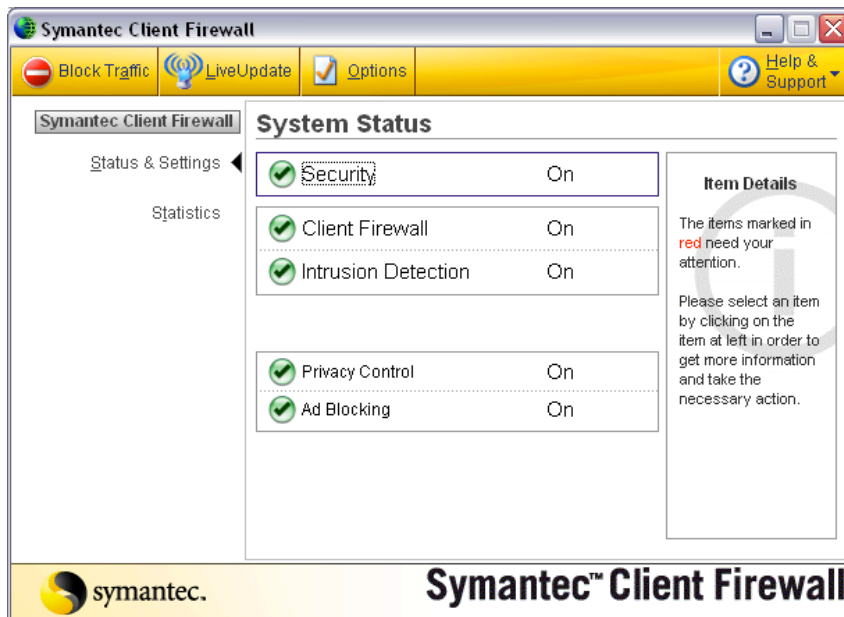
Symantec Client Firewall

Block Traffic LiveUpdate Options Help & Support

Symantec Client Firewall

Status & Settings

Statistics

System Status

| | |
|---|---|
| Security | On |
| Client Firewall | On |
| Intrusion Detection | On |
| Privacy Control | On |
| Ad Blocking | On |

Item Details

The items marked in red need your attention.

Please select an item by clicking on the item at left in order to get more information and take the necessary action.

symantec.

Symantec™ Client Firewall